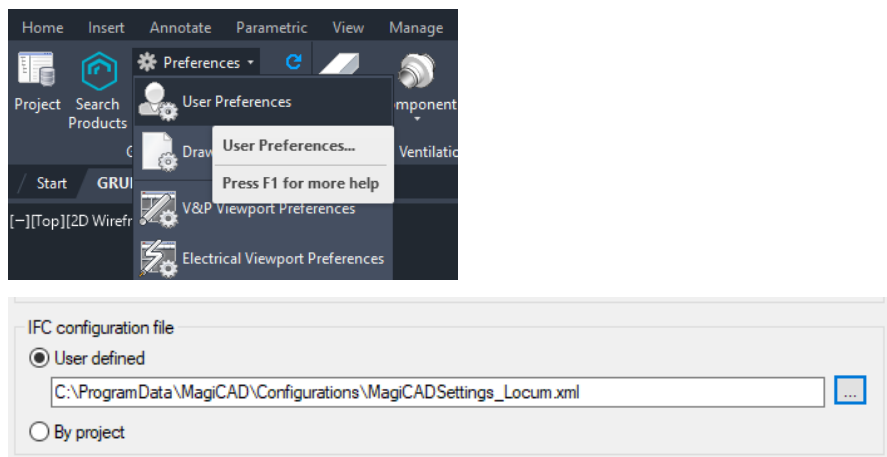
Home Insert Annotate Parametric View Manage

Project Search Products Preferences

User Preferences

Draw

User Preferences...

Press F1 for more help

omponent

Ventilatio

Start GRU

[−][Top][2D Wirefr

V&P Viewport Preferences

Electrical Viewport Preferences

IFC configuration file

User defined

C:\ProgramData\MagiCAD\Configurations\MagiCADSettings_Locum.xml

...

By project